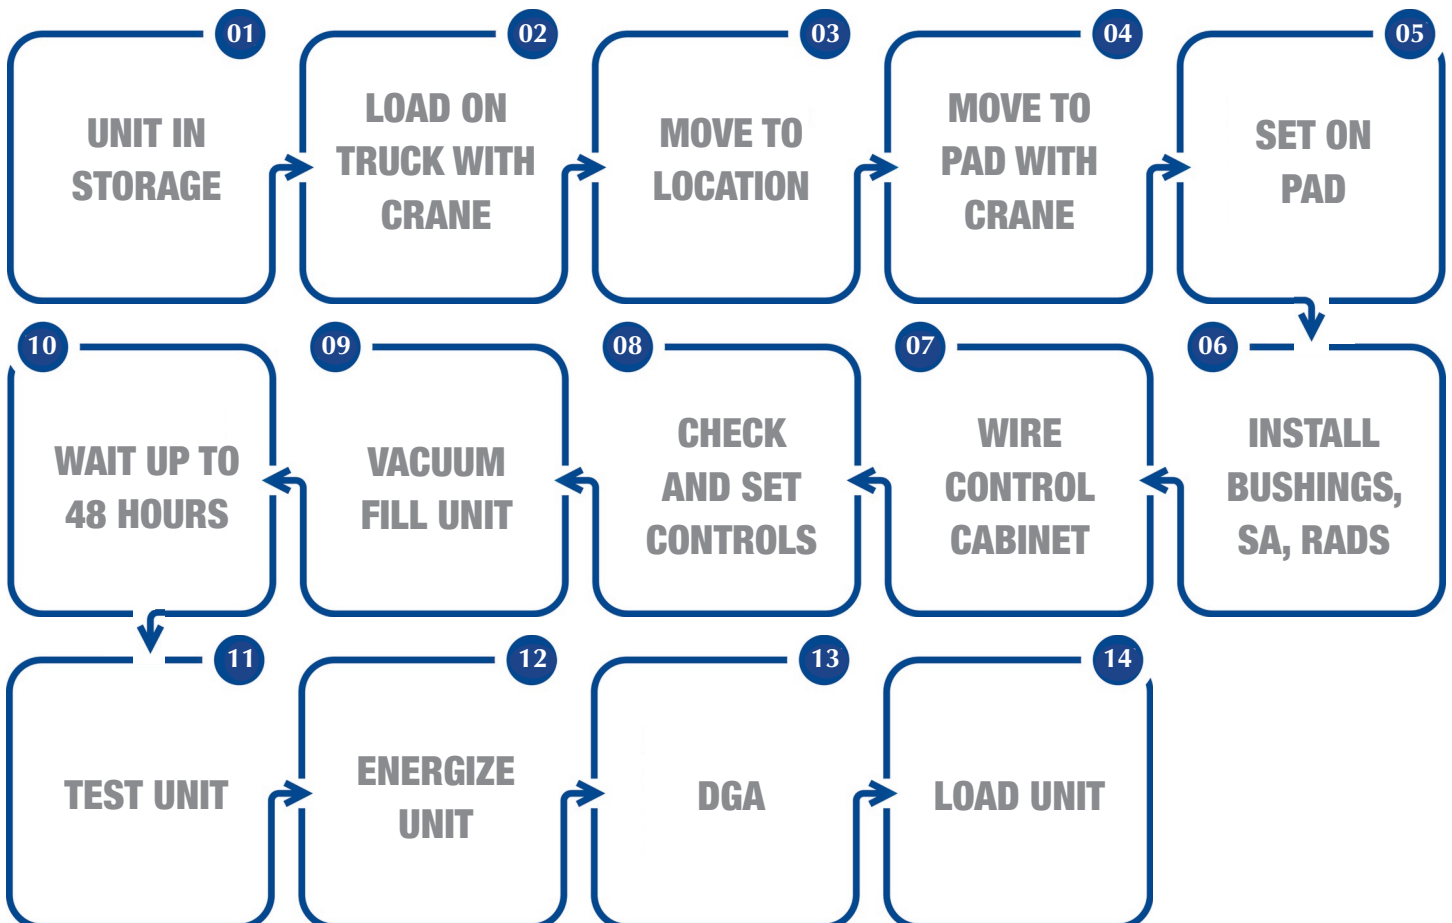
01
UNIT IN STORAGE

02
LOAD ON TRUCK WITH CRANE

03
MOVE TO LOCATION

04
MOVE TO PAD WITH CRANE

05
SET ON PAD

06
INSTALL BUSHINGS, SA, RADS

07
WIRE CONTROL CABINET

08
CHECK AND SET CONTROLS

09
VACUUM FILL UNIT

10
WAIT UP TO 48 HOURS

11
TEST UNIT

12
ENERGIZE UNIT

13
DGA

14
LOAD UNIT